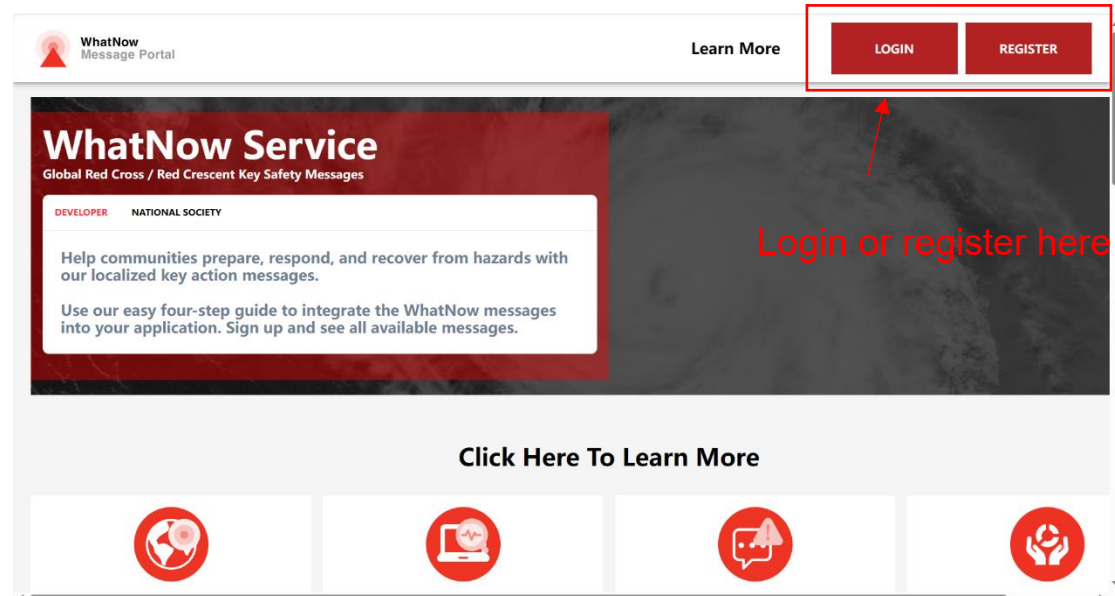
WhatNow
Message Portal

Learn More

LOGIN

REGISTER

WhatNow Service
Global Red Cross / Red Crescent Key Safety Messages

DEVELOPER

NATIONAL SOCIETY

Help communities prepare, respond, and recover from hazards with our localized key action messages.

Use our easy four-step guide to integrate the WhatNow messages into your application. Sign up and see all available messages.

Login or register here

Click Here To Learn More